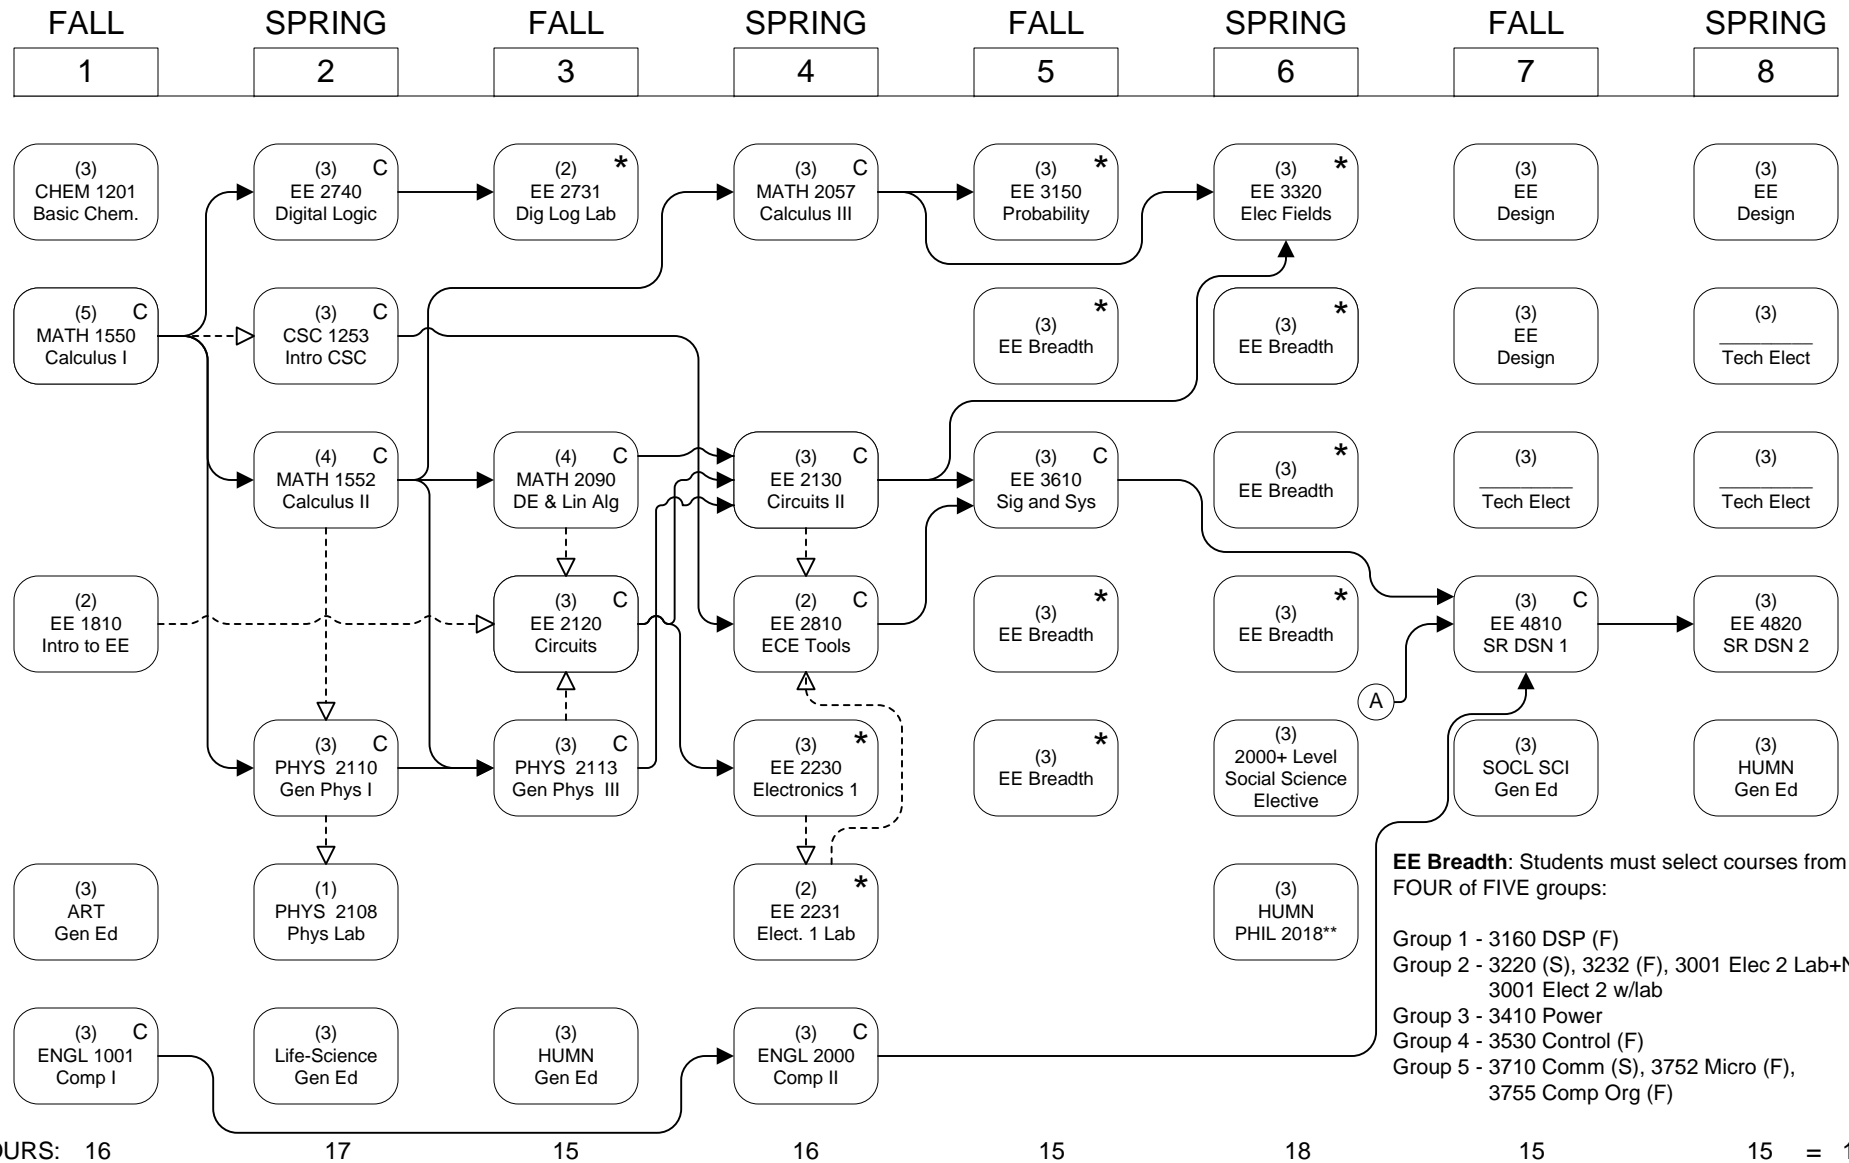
FALL 1 SPRING 2 FALL 3 SPRING 4 FALL 5 SPRING 6 FALL 7 SPRING 8

(3) CHEM 1201 Basic Chem.

(3) C EE 2740 Digital Logic

(2) * EE 2731 Dig Log Lab

(3) C MATH 2057 Calculus III

(3) * EE 3150 Probability

(3) * EE 3320 Elec Fields

(3) EE Design

(3) EE Design

(5) C MATH 1550 Calculus I

(3) C CSC 1253 Intro CSC

(3) * EE Breadth

(3) * EE Breadth

(3) EE Design

(3) Tech Elect

(4) C MATH 1552 Calculus II

(4) C MATH 2090 DE & Lin Alg

(3) C EE 2130 Circuits II

(3) C EE 3610 Sig and Sys

(3) * EE Breadth

(3) Tech Elect

(3) Tech Elect

(2) EE 1810 Intro to EE

(3) C EE 2120 Circuits

(2) C EE 2810 ECE Tools

(3) * EE Breadth

(3) * EE Breadth

(3) C EE 4810 SR DSN 1

(3) EE 4820 SR DSN 2

A

(3) C PHYS 2110 Gen Phys I

(3) C PHYS 2113 Gen Phys III

(3) * EE 2230 Electronics 1

(3) * EE Breadth

(3) 2000+ Level Social Science Elective

(3) SOCL SCI Gen Ed

(3) HUMN Gen Ed

(3) ART Gen Ed

(1) PHYS 2108 Phys Lab

(2) * EE 2231 Elect. 1 Lab

(3) HUMN PHIL 2018**

**EE Breadth**: Students must select courses from FOUR of FIVE groups:

Group 1 - 3160 DSP (F)
Group 2 - 3220 (S), 3232 (F), 3001 Elec 2 Lab+N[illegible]
3001 Elect 2 w/lab
Group 3 - 3410 Power
Group 4 - 3530 Control (F)
Group 5 - 3710 Comm (S), 3752 Micro (F),
3755 Comp Org (F)

(3) C ENGL 1001 Comp I

(3) Life-Science Gen Ed

(3) HUMN Gen Ed

(3) C ENGL 2000 Comp II

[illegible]URS: 16 17 15 16 15 18 15 15 = 1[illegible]